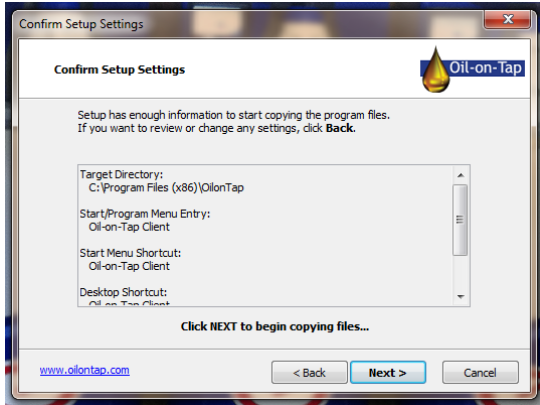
Confirm Setup Settings

Confirm Setup Settings

Oil-on-Tap

Setup has enough information to start copying the program files. If you want to review or change any settings, click **Back**.

Target Directory:
C:\Program Files (x86)\OilonTap

Start/Program Menu Entry:
Oil-on-Tap Client

Start Menu Shortcut:
Oil-on-Tap Client

Desktop Shortcut:
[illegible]

Click NEXT to begin copying files...

www.oilontap.com

< Back

Next >

Cancel